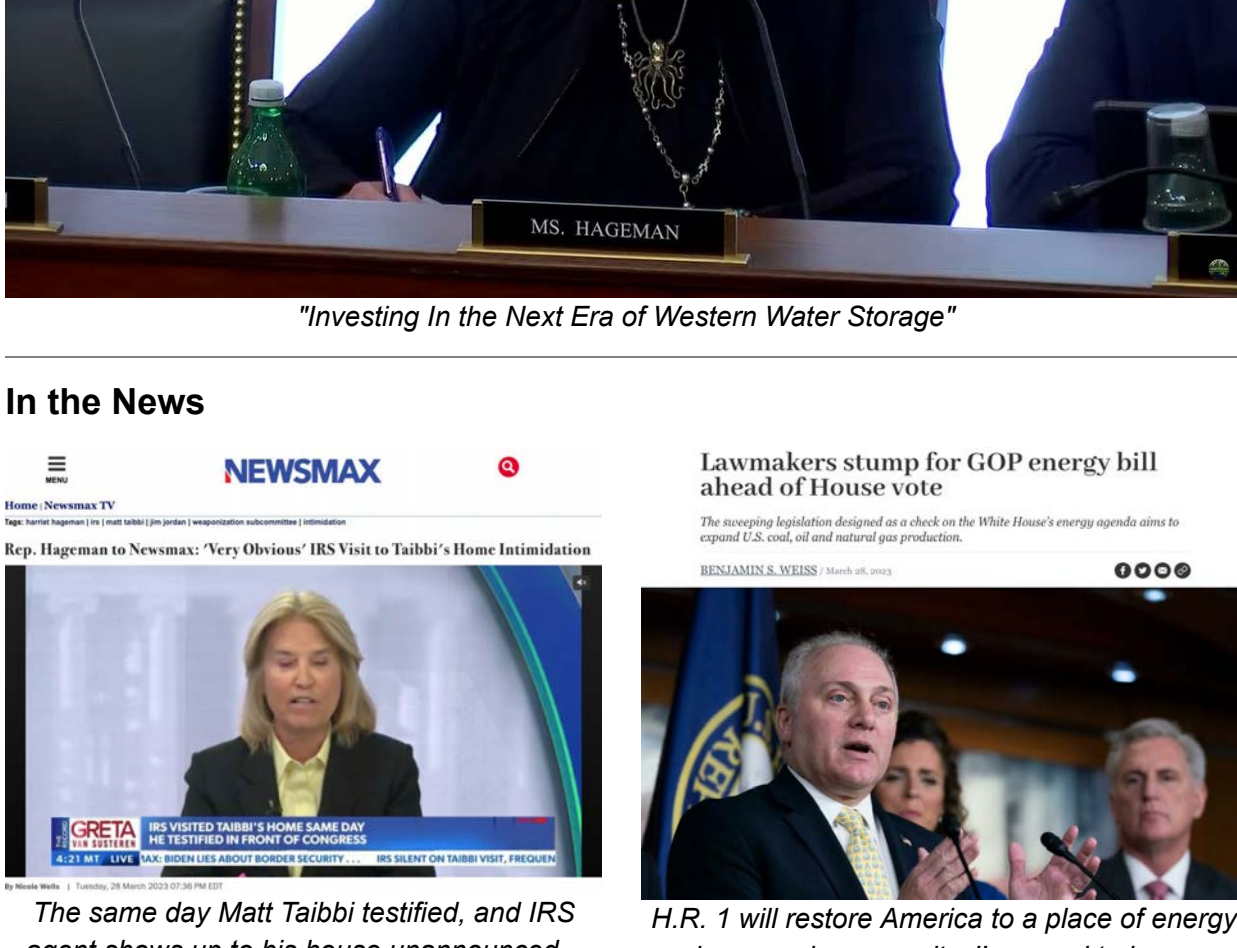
MS. HAGEMAN

"Investing In the Next Era of Western Water Storage"

In the News

MENU

NEWSMAX

Home | Newsmax TV

Tags: harriet hageman | irs | matt taibbi | jim jordan | weaponization subcommittee | intimidation

Rep. Hageman to Newsmax: 'Very Obvious' IRS Visit to Taibbi's Home Intimidation

GRETA VAN SUSTEREN

IRS VISITED TAIBBI'S HOME SAME DAY HE TESTIFIED IN FRONT OF CONGRESS

4:21 MT LIVE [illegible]AX: BIDEN LIES ABOUT BORDER SECURITY . . . IRS SILENT ON TAIBBI VISIT, FREQUEN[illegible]

By Nicole Wells | Tuesday, 28 March 2023 07:36 PM EDT

The same day Matt Taibbi testified, and IRS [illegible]

Lawmakers stump for GOP energy bill ahead of House vote

The sweeping legislation designed as a check on the White House's energy agenda aims to expand U.S. coal, oil and natural gas production.

BENJAMIN S. WEISS / March 28, 2023

H.R. 1 will restore America to a place of energy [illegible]